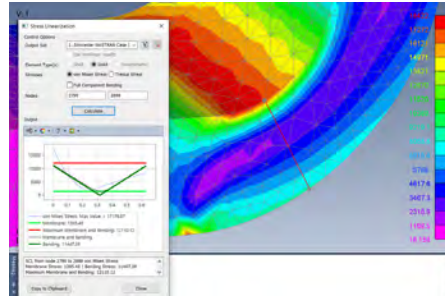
Stress Linearization
Control Options
Output Set
1..Simcenter NASTRAN Case 1
Element Type(s)
Solid
Stresses
von Mises Stress
Tresca Stress
Full Component Bending
Nodes
1799
2898
Calculate
Output
10000
5000
0
0.1
0.2
0.3
0.4
0.5
0.6
von Mises Stress, max value = 17170.07
Membrane: 7095.65
Maximum Membrane and Bending: 12132.12
Membrane and bending
Bending: 11487.29
SCL from node 1799 to 2898 von Mises Stress
Membrane Stress: 1095.45 | Bending Stress: 11487.29
Maximum Membrane and Bending: 12132.12
Copy to Clipboard
Close
14411.
13197.
11471.
10421.
9023.
7615.
7176.
5766.
4617.6
3467.5
2518.9
1193.1
18.156